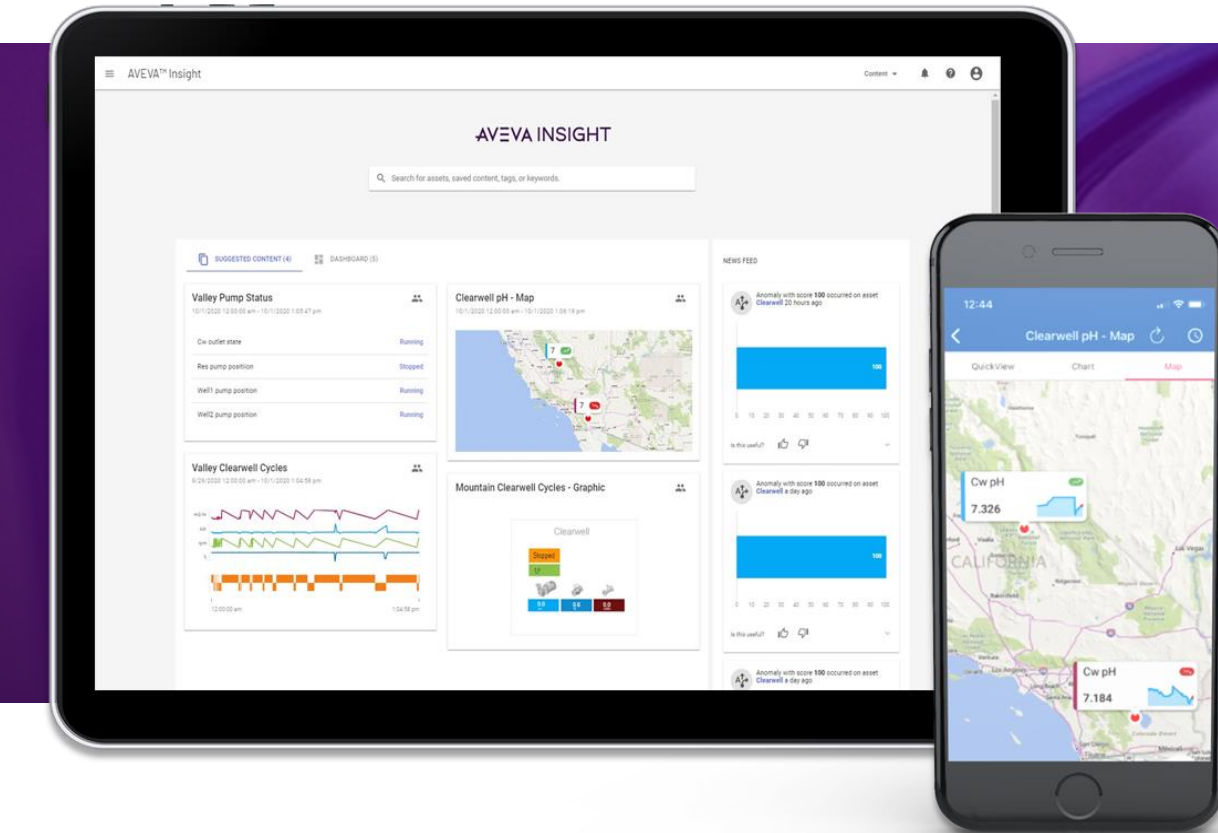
≡ AVEVA™ Insight

Content ▾

AVEVA INSIGHT

Search for assets, saved content, tags, or keywords.

SUGGESTED CONTENT (4)

DASHBOARD (5)

NEWS FEED

Valley Pump Status

10/1/2020 12:00:00 am - 10/1/2020 1:05:47 pm

| | |
|---|---|
| Cw outlet state | Running |
| Res pump position | Stopped |
| Well1 pump position | Running |
| Well2 pump position | Running |

Clearwell pH - Map

10/1/2020 12:00:00 am - 10/1/2020 1:08:19 pm

7

7

Anomaly with score 100 occurred on asset Clearwell 20 hours ago

100

0 10 20 30 40 50 60 70 80 90 100

Is this useful?

Valley Clearwell Cycles

9/29/2020 12:00:00 am - 10/1/2020 1:04:58 pm

12:00:00 am

1:04:58 pm

Mountain Clearwell Cycles - Graphic

Clearwell

Stopped

0.0

0.0

0.0

Anomaly with score 100 occurred on asset Clearwell a day ago

100

0 10 20 30 40 50 60 70 80 90 100

Is this useful?

Anomaly with score 100 occurred on asset Clearwell a day ago

12:44

Clearwell pH - Map

QuickView

Chart

Map

Cw pH

7.326

CALIFORNIA

Las Vegas

Cw pH

7.184